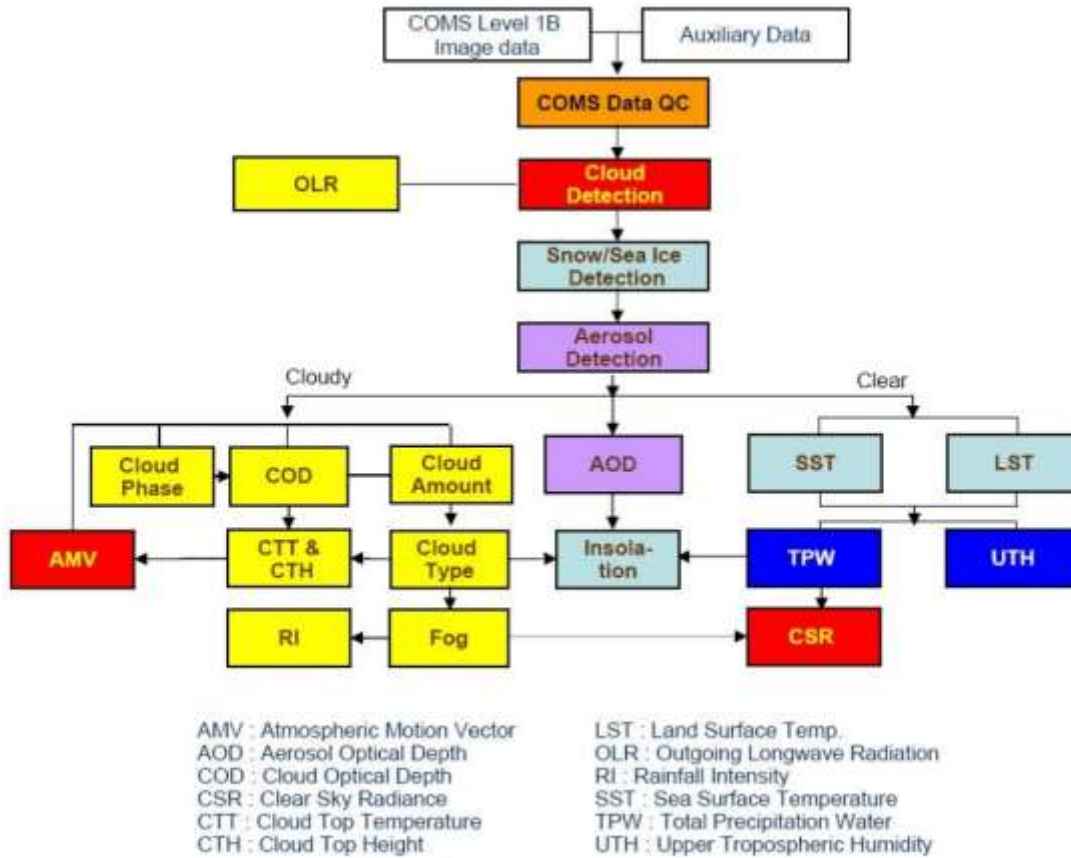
COMS Level 1B Image data

Auxiliary Data

COMS Data QC

OLR

Cloud Detection

Snow/Sea Ice Detection

Aerosol Detection

Cloudy

Clear

Cloud Phase

COD

Cloud Amount

AOD

SST

LST

AMV

CTT & CTH

Cloud Type

Insola-tion

TPW

UTH

RI

Fog

CSR

AMV : Atmospheric Motion Vector
AOD : Aerosol Optical Depth
COD : Cloud Optical Depth
CSR : Clear Sky Radiance
CTT : Cloud Top Temperature
CTH : Cloud Top Height

LST : Land Surface Temp.
OLR : Outgoing Longwave Radiation
RI : Rainfall Intensity
SST : Sea Surface Temperature
TPW : Total Precipitation Water
UTH : Upper Tropospheric Humidity